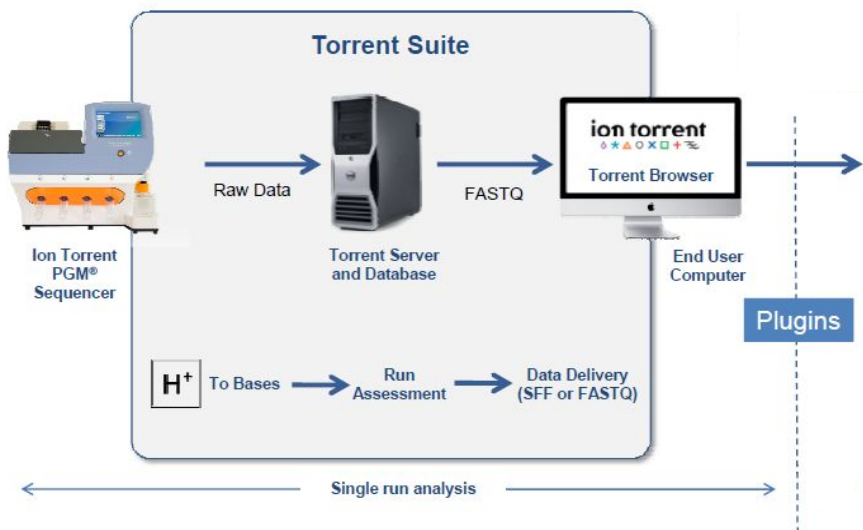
Torrent Suite

Ion Torrent PGM® Sequencer

Raw Data

Torrent Server and Database

FASTQ

ion torrent

Torrent Browser

End User Computer

Plugins

$H^+$ To Bases

Run Assessment

Data Delivery (SFF or FASTQ)

Single run analysis